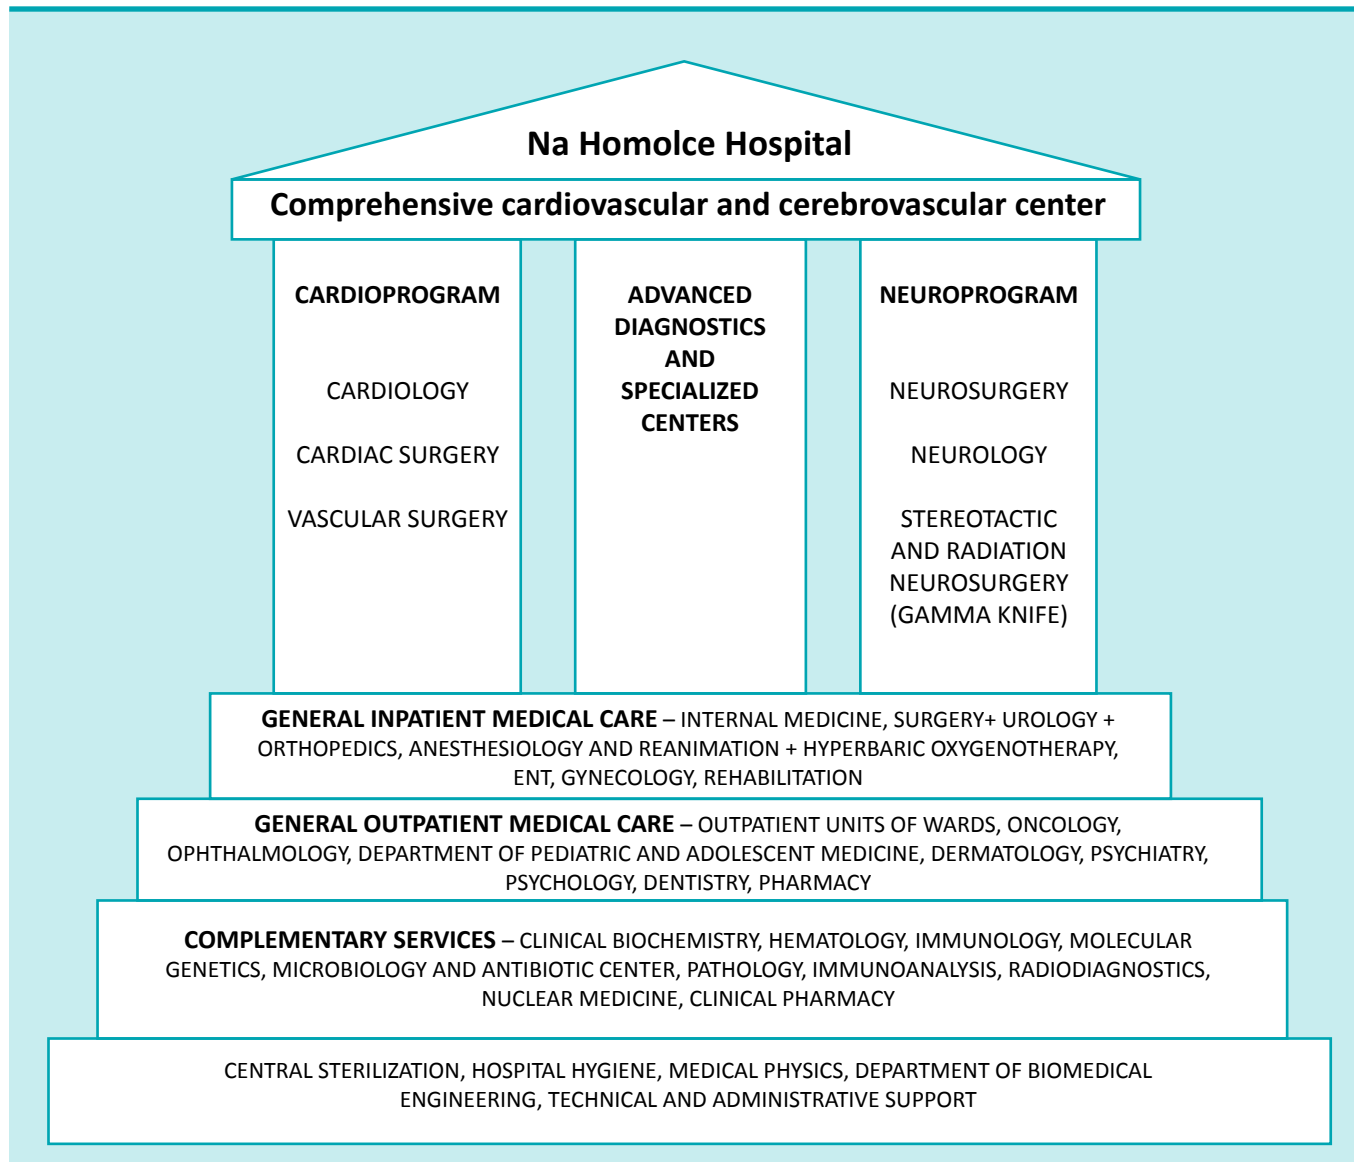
Na Homolce Hospital

Comprehensive cardiovascular and cerebrovascular center

CARDIOPROGRAM

CARDIOLOGY

CARDIAC SURGERY

VASCULAR SURGERY

ADVANCED DIAGNOSTICS AND SPECIALIZED CENTERS

NEUROPROGRAM

NEUROSURGERY

NEUROLOGY

STEREOTACTIC AND RADIATION NEUROSURGERY (GAMMA KNIFE)

GENERAL INPATIENT MEDICAL CARE – INTERNAL MEDICINE, SURGERY+ UROLOGY + ORTHOPEDICS, ANESTHESIOLOGY AND REANIMATION + HYPERBARIC OXYGENOTHERAPY, ENT, GYNECOLOGY, REHABILITATION

GENERAL OUTPATIENT MEDICAL CARE – OUTPATIENT UNITS OF WARDS, ONCOLOGY, OPHTHALMOLOGY, DEPARTMENT OF PEDIATRIC AND ADOLESCENT MEDICINE, DERMATOLOGY, PSYCHIATRY, PSYCHOLOGY, DENTISTRY, PHARMACY

COMPLEMENTARY SERVICES – CLINICAL BIOCHEMISTRY, HEMATOLOGY, IMMUNOLOGY, MOLECULAR GENETICS, MICROBIOLOGY AND ANTIBIOTIC CENTER, PATHOLOGY, IMMUNOANALYSIS, RADIODIAGNOSTICS, NUCLEAR MEDICINE, CLINICAL PHARMACY

CENTRAL STERILIZATION, HOSPITAL HYGIENE, MEDICAL PHYSICS, DEPARTMENT OF BIOMEDICAL ENGINEERING, TECHNICAL AND ADMINISTRATIVE SUPPORT